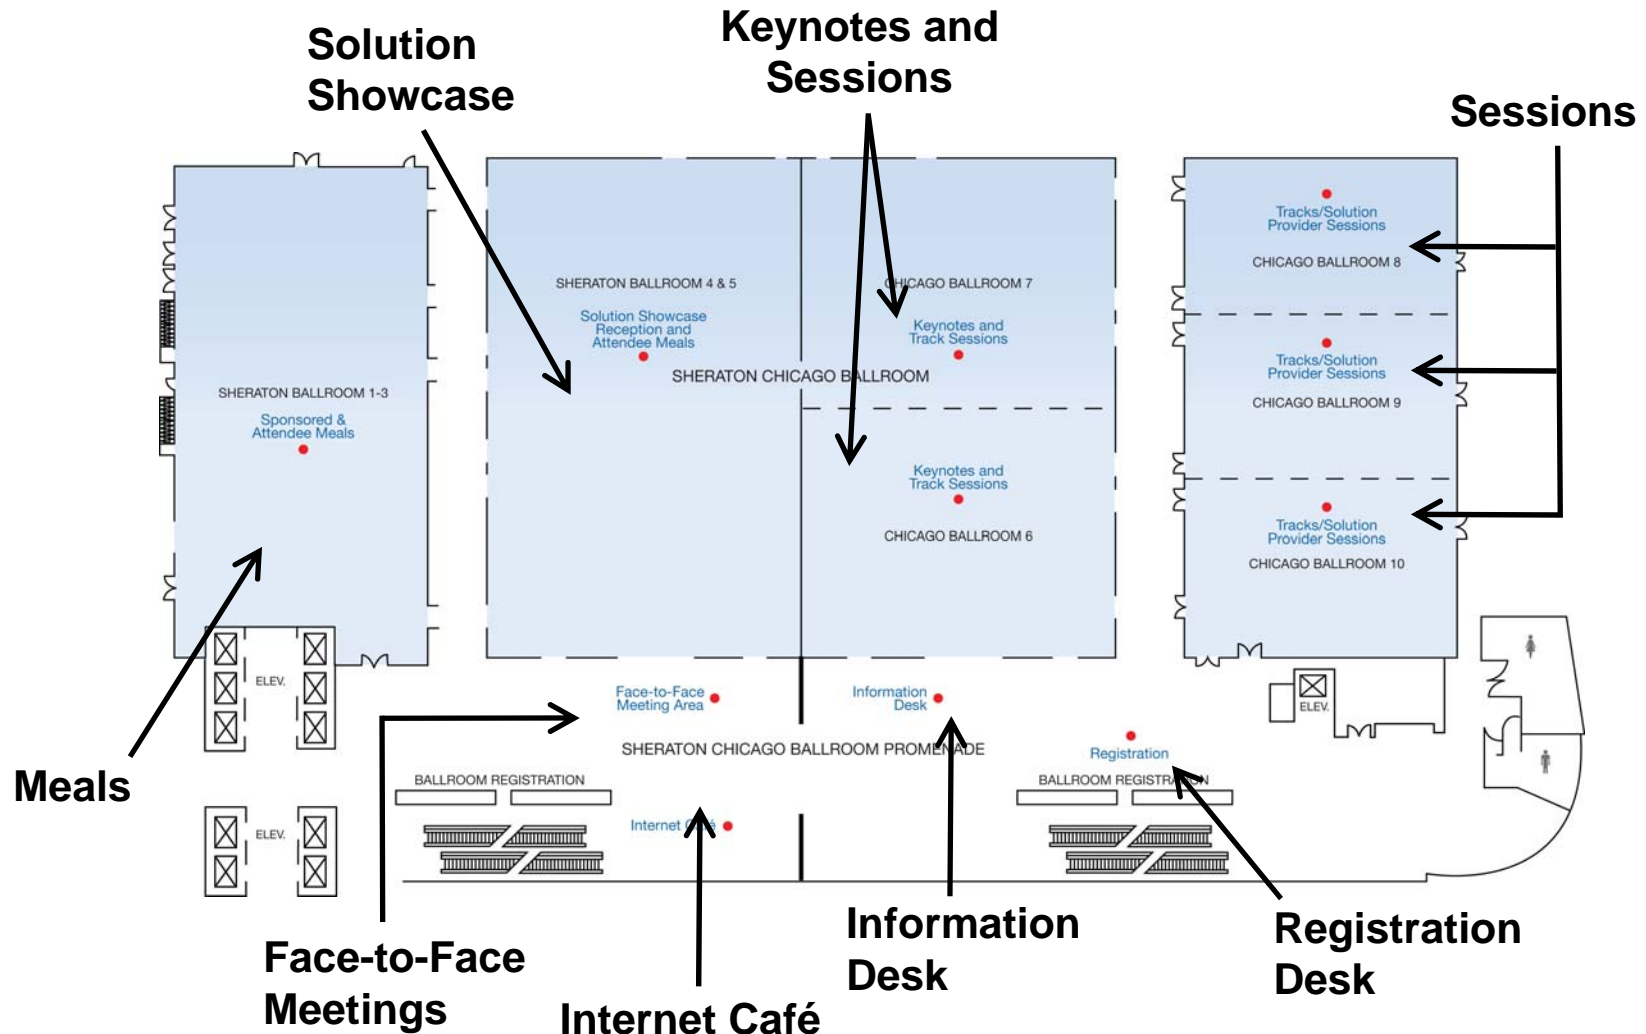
Solution Showcase

Keynotes and Sessions

Sessions

SHERATON BALLROOM 4 & 5

Solution Showcase Reception and Attendee Meals

CHICAGO BALLROOM 7

Keynotes and Track Sessions

SHERATON CHICAGO BALLROOM

Tracks/Solution Provider Sessions

CHICAGO BALLROOM 8

Tracks/Solution Provider Sessions

CHICAGO BALLROOM 9

Tracks/Solution Provider Sessions

CHICAGO BALLROOM 10

SHERATON BALLROOM 1-3

Sponsored & Attendee Meals

Keynotes and Track Sessions

CHICAGO BALLROOM 6

ELEV.

Face-to-Face Meeting Area

Information Desk

ELEV.

SHERATON CHICAGO BALLROOM PROMENADE

Registration

BALLROOM REGISTRATION

BALLROOM REGISTRATION

ELEV.

Internet Café

Meals

Face-to-Face Meetings

Internet Café

Information Desk

Registration Desk